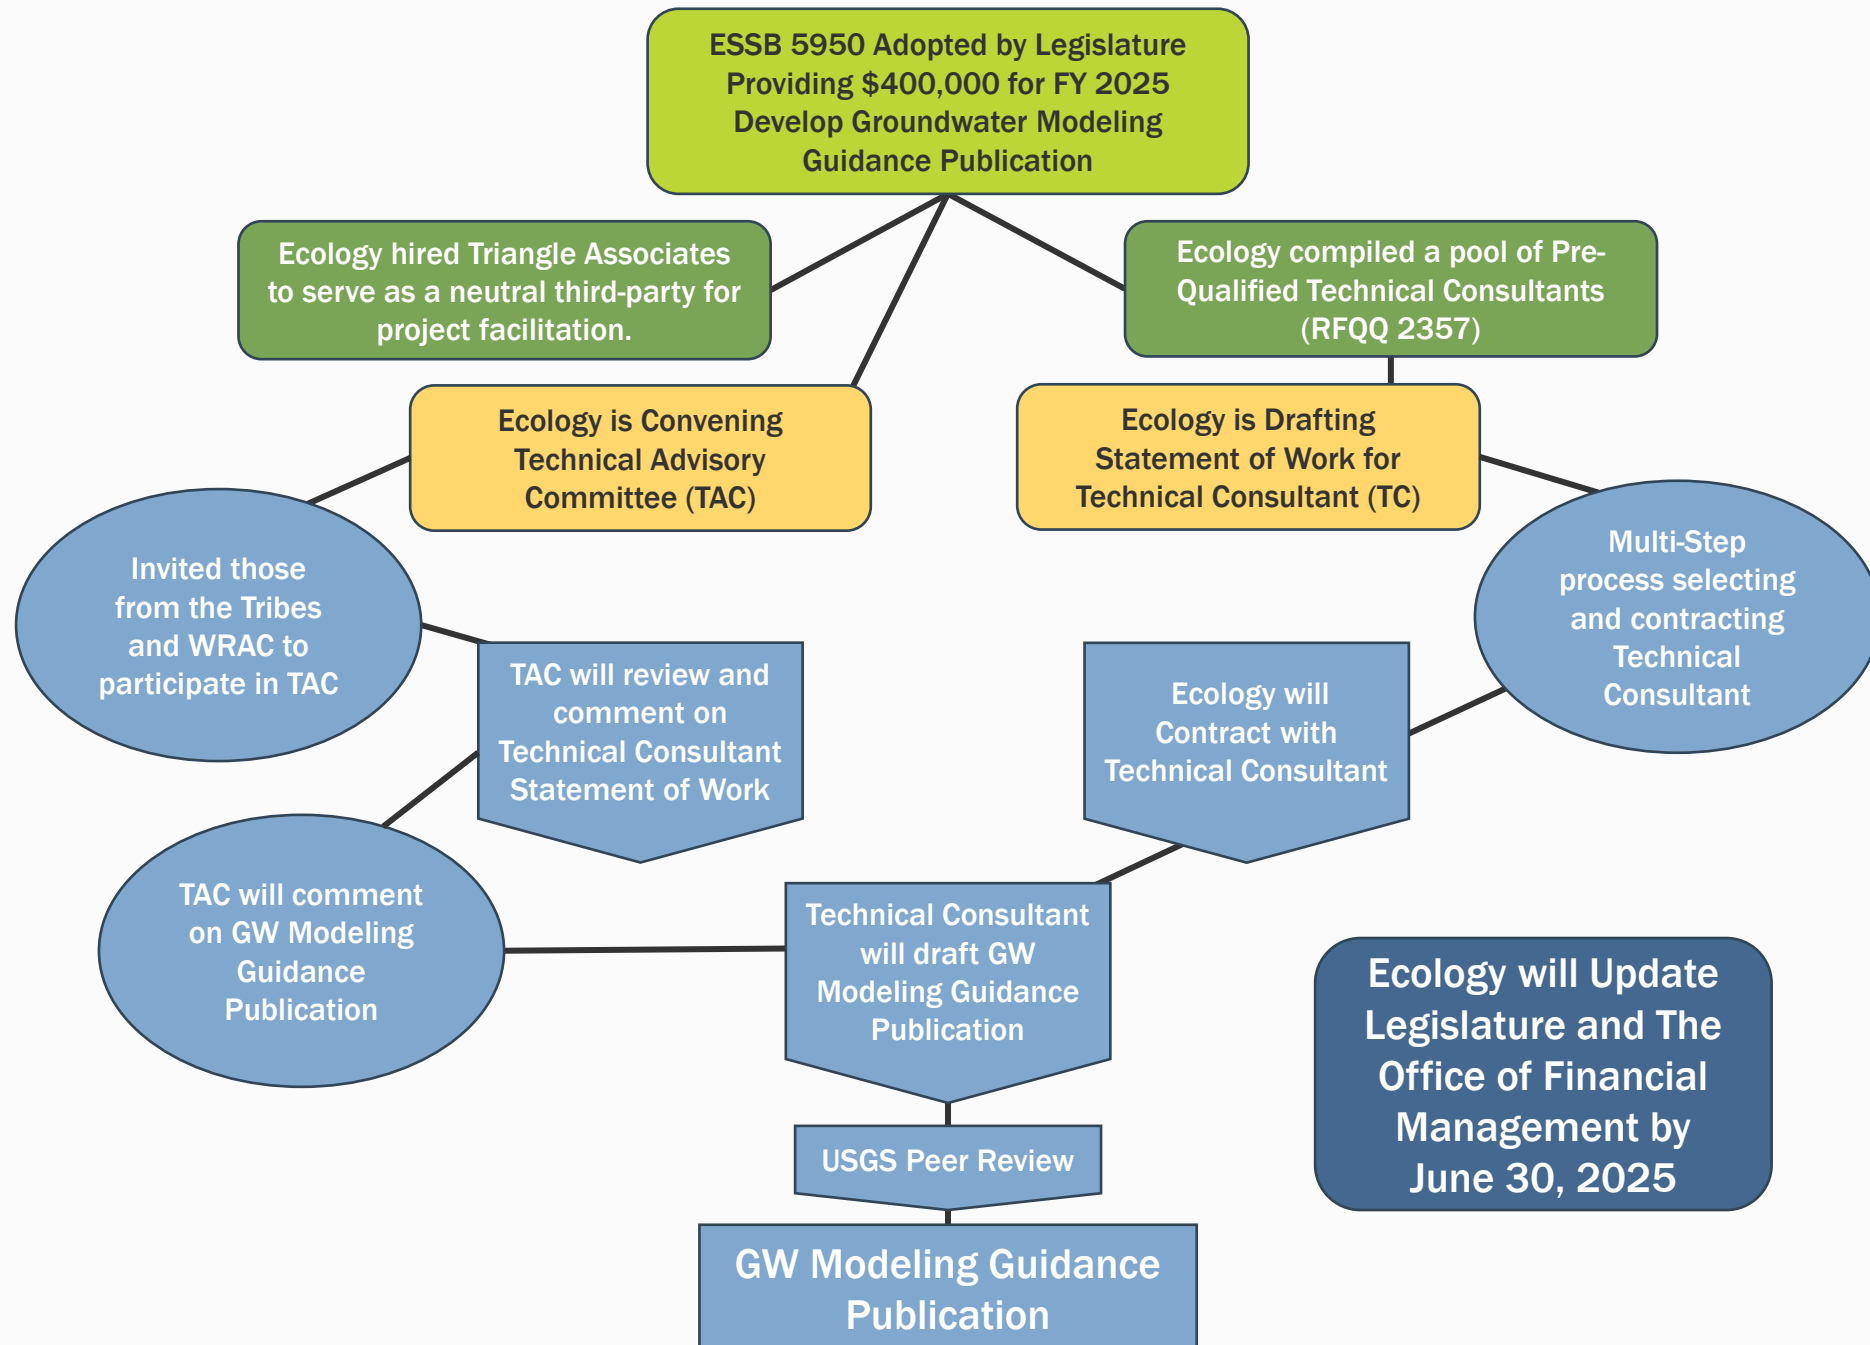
ESSB 5950 Adopted by Legislature Providing \$400,000 for FY 2025 Develop Groundwater Modeling Guidance Publication

Ecology hired Triangle Associates to serve as a neutral third-party for project facilitation.

Ecology compiled a pool of Pre-Qualified Technical Consultants (RFQQ 2357)

Ecology is Convening Technical Advisory Committee (TAC)

Ecology is Drafting Statement of Work for Technical Consultant (TC)

Invited those from the Tribes and WRAC to participate in TAC

Multi-Step process selecting and contracting Technical Consultant

TAC will review and comment on Technical Consultant Statement of Work

Ecology will Contract with Technical Consultant

TAC will comment on GW Modeling Guidance Publication

Technical Consultant will draft GW Modeling Guidance Publication

Ecology will Update Legislature and The Office of Financial Management by June 30, 2025

USGS Peer Review

GW Modeling Guidance Publication